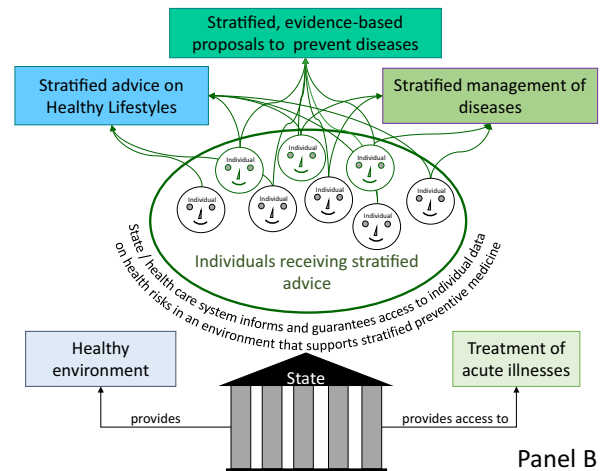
Stratified, evidence-based proposals to prevent diseases

Stratified advice on Healthy Lifestyles

Stratified management of diseases

Individual

Individual

Individual

Individual

Individual

Individual

Individual

Individual

Individuals receiving stratified advice

State / health care system informs and guarantees access to individual data on health risks in an environment that supports stratified preventive medicine

Healthy environment

State

Treatment of acute illnesses

provides

provides access to

Panel B